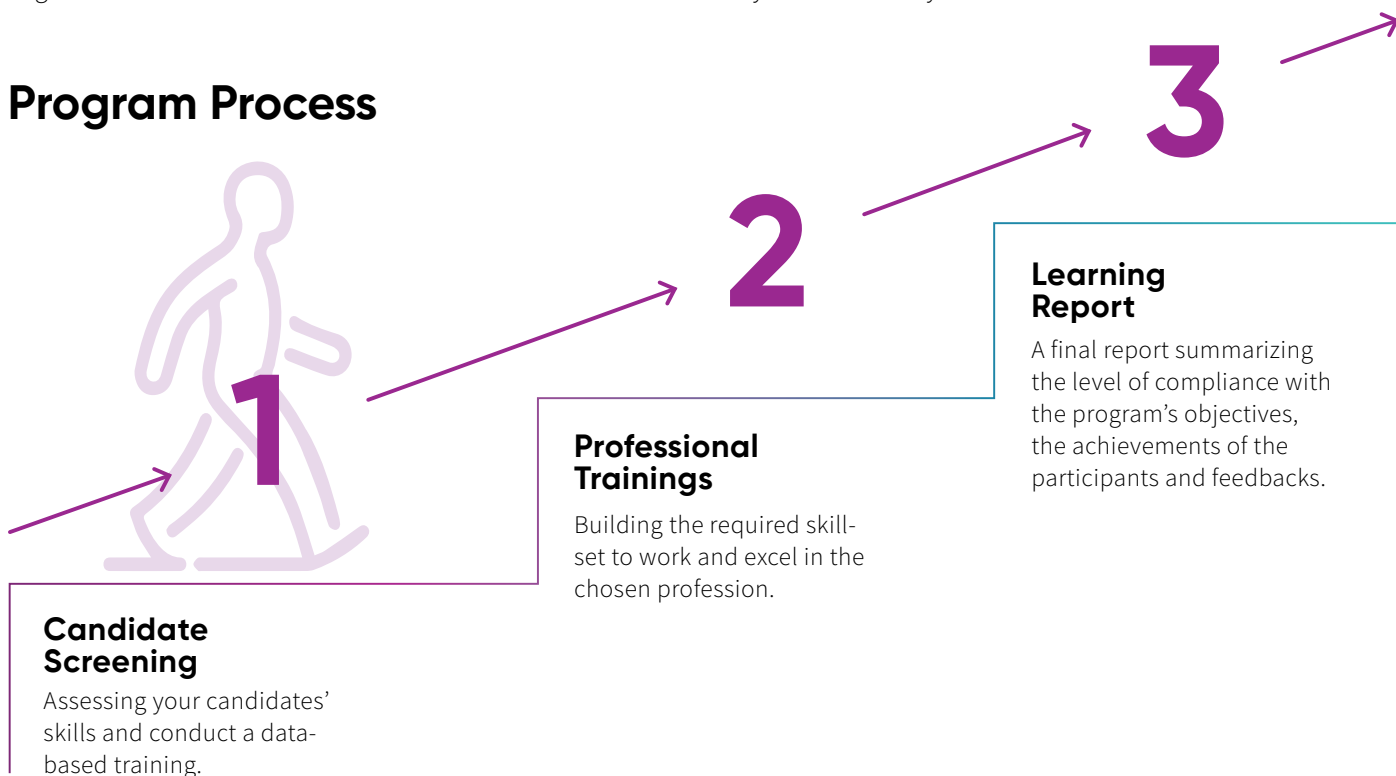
Program Process

1

Candidate Screening

Assessing your candidates' skills and conduct a data-based training.

2

Professional Trainings

Building the required skill-set to work and excel in the chosen profession.

3

Learning Report

A final report summarizing the level of compliance with the program's objectives, the achievements of the participants and feedbacks.